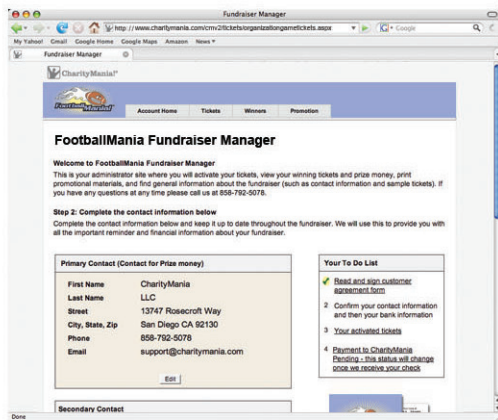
Fundraiser Manager

http://www.charitymania.com/cmv2/tickets/organizationgametickets.aspx

Google

My Yahoo! Gmail Google Home Google Maps Amazon News

Fundraiser Manager

CharityMania

FootballMania

Account Home Tickets Winners Promotion

FootballMania Fundraiser Manager

Welcome to FootballMania Fundraiser Manager

This is your administrator site where you will activate your tickets, view your winning tickets and prize money, print promotional materials, and find general information about the fundraiser (such as contact information and sample tickets). If you have any questions at any time please call us at 858-792-5078.

Step 2: Complete the contact information below

Complete the contact information below and keep it up to date throughout the fundraiser. We will use this to provide you with all the important reminder and financial information about your fundraiser.

Primary Contact (Contact for Prize money)

| | |
|---|---|
| First Name | CharityMania |
| Last Name | LLC |
| Street | 13747 Rosecroft Way |
| City, State, Zip | San Diego CA 92130 |
| Phone | 858-792-5078 |
| Email | support@charitymania.com |

Edit

Your To Do List

Read and sign customer agreement form

2 Confirm your contact information and then your bank information

3 Your activated tickets

4 Payment to CharityMania Pending - this status will change once we receive your check

Secondary Contact

Done